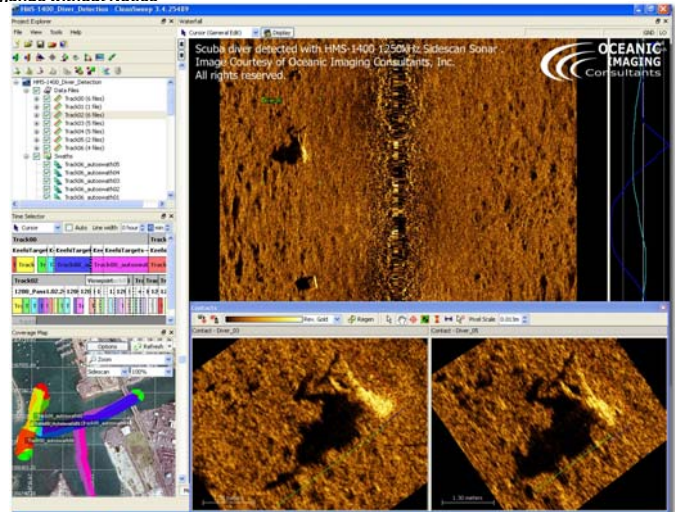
HMS-1400_Diver_Detection - CleanSweep 3.4.25489

Project Explorer

File View Tools Help

HMS-1400_Diver_Detection
Data Files
Track00 (6 files)
Track01 (1 file)
Track02 (6 files)
Track03 (5 files)
Track04 (5 files)
Track05 (2 files)
Track06 (4 files)
Swaths
Track06_autoswath05
Track06_autoswath04
Track06_autoswath03
Track06_autoswath02
Track06_autoswath01

Time Selector

Cursor Auto Line width

Track00

Track02

Coverage Map

Options Refresh

Zoom

Sidescan 100%

Waterfall

Cursor (General Edit) Display

Scuba diver detected with HMS-1400 1250kHz Sidescan Sonar.
Image Courtesy of Oceanic Imaging Consultants, Inc.
All rights reserved.

OCEANIC IMAGING Consultants

Contacts

Rev. Gold Regen Pixel Scale 0.013m

Contact - Diver_03

Contact - Diver_05

1.30 meters